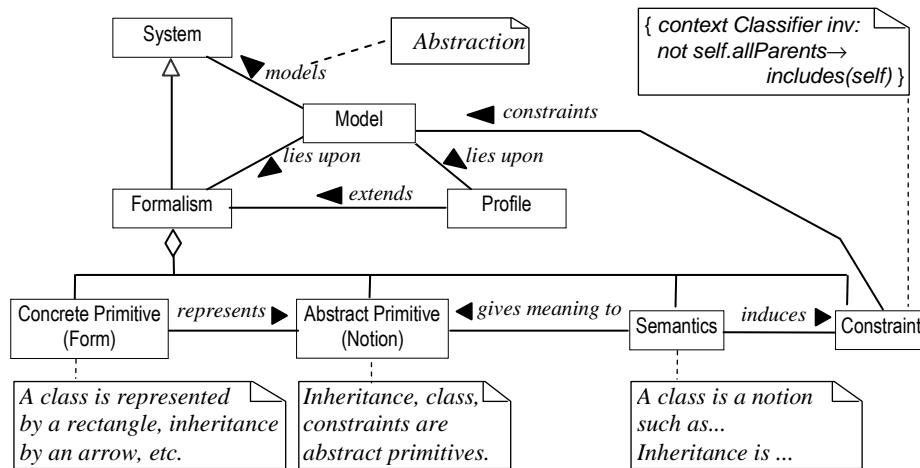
{ context Classifier inv: not self.allParents→ includes(self) }

System

Abstraction

models

Model

constraints

lies upon

lies upon

Formalism

extends

Profile

Concrete Primitive (Form)

represents

Abstract Primitive (Notion)

gives meaning to

Semantics

induces

Constraint

A class is represented by a rectangle, inheritance by an arrow, etc.

Inheritance, class, constraints are abstract primitives.

A class is a notion such as... Inheritance is ...